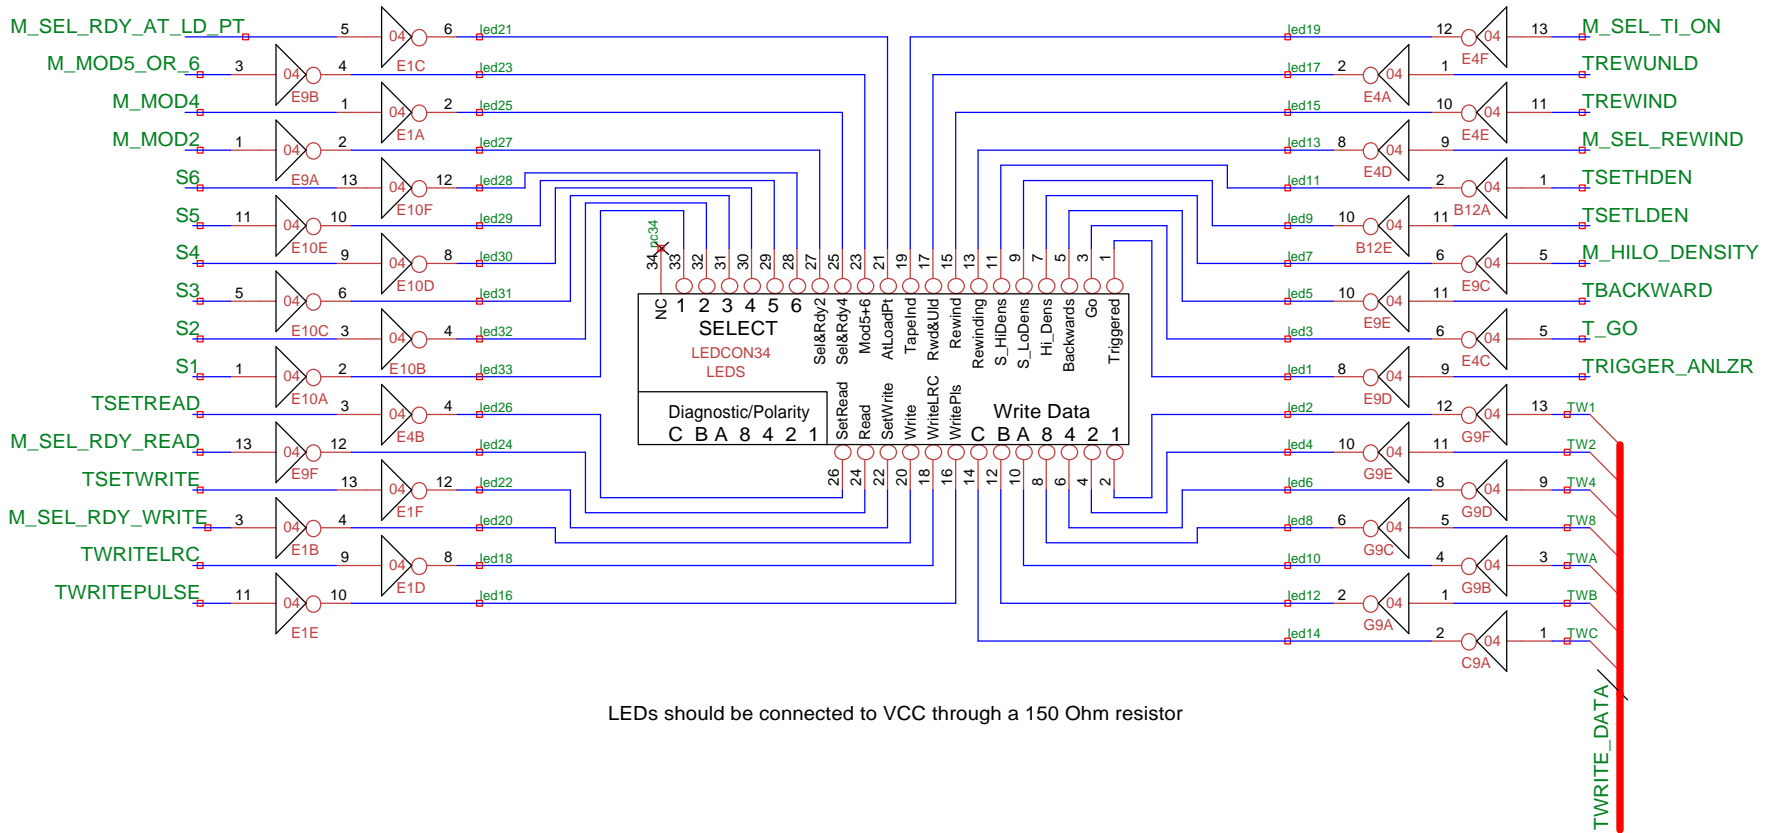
M_SEL_RDY_AT_LD_PT 5 04 E1C 6 led21
M_MOD5_OR_6 3 04 E9B 4 led23
M_MOD4 1 04 E1A 2 led25
M_MOD2 1 04 E9A 2 led27
S6 13 04 E10F 12 led28
S5 11 04 E10E 10 led29
S4 9 04 E10D 8 led30
S3 5 04 E10C 6 led31
S2 3 04 E10B 4 led32
S1 1 04 E10A 2 led33
TSETREAD 3 04 E4B 4 led26
M_SEL_RDY_READ 13 04 E9F 12 led24
TSETWRITE 13 04 E1F 12 led22
M_SEL_RDY_WRITE 3 04 E1B 4 led20
TWRITELRC 9 04 E1D 8 led18
TWRITEPULSE 11 04 E1E 10 led16

led19 12 04 E4F 13 M_SEL_TI_ON
led17 2 04 E4A 1 TREWUNLD
led15 10 04 E4E 11 TREWIND
led13 8 04 E4D 9 M_SEL_REWIND
led11 2 04 B12A 1 TSETHDEN
led9 10 04 B12E 11 TSETLDEN
led7 6 04 E9C 5 M_HILO_DENSITY
led5 10 04 E9E 11 TBACKWARD
led3 6 04 E4C 5 T_GO
led1 8 04 E9D 9 TRIGGER_ANLZR
led2 12 04 G9F 13 TW1
led4 10 04 G9E 11 TW2
led6 8 04 G9D 9 TW4
led8 6 04 G9C 5 TW8
led10 4 04 G9B 3 TWA
led12 2 04 G9A 1 TWB
led14 2 04 C9A 1 TWC

pc34
34 33 32 31 30 29 28 27 25 23 21 19 17 15 13 11 9 7 5 3 1
NC 1 2 3 4 5 6 Sel&Rdy2 Sel&Rdy4 Mod5+6 AtLoadPt TapeInd Rwd&Uld Rewind Rewinding S_HiDens S_LoDens Hi_Dens Backwards Go Triggered
SELECT
LEDCON34
LEDS
Diagnostic/Polarity
C B A 8 4 2 1
SetRead Read SetWrite Write WriteLRC WritePls
Write Data
C B A 8 4 2 1
26 24 22 20 18 16 14 12 10 8 6 4 2

TWRITE_DATA

LEDs should be connected to VCC through a 150 Ohm resistor